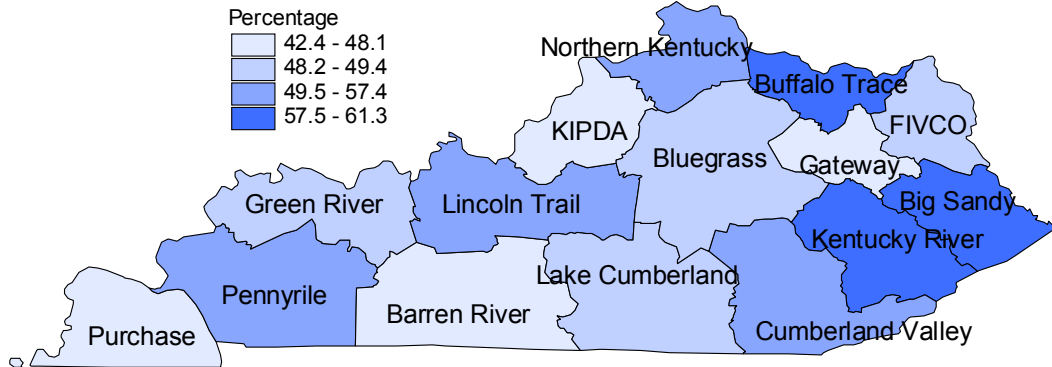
Percentage
42.4 - 48.1
48.2 - 49.4
49.5 - 57.4
57.5 - 61.3

Northern Kentucky
Buffalo Trace
KIPDA
FIVCO
Bluegrass
Gateway
Big Sandy
Green River
Lincoln Trail
Kentucky River
Lake Cumberland
Pennyrile
Barren River
Purchase
Cumberland Valley